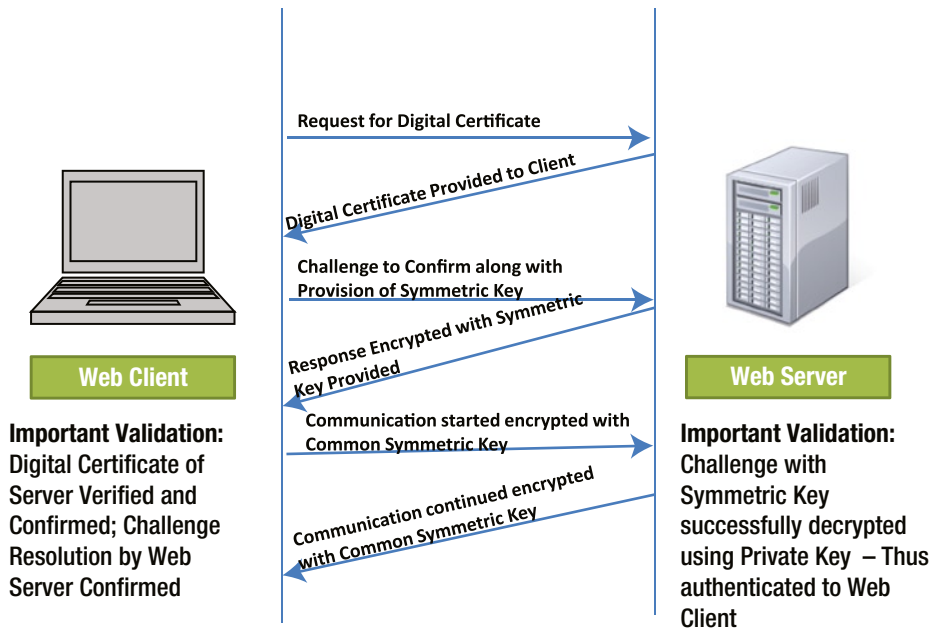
Request for Digital Certificate

Digital Certificate Provided to Client

Challenge to Confirm along with Provision of Symmetric Key

Response Encrypted with Symmetric Key Provided

Communication started encrypted with Common Symmetric Key

Communication continued encrypted with Common Symmetric Key

Web Client

Web Server

Important Validation: Digital Certificate of Server Verified and Confirmed; Challenge Resolution by Web Server Confirmed

Important Validation: Challenge with Symmetric Key successfully decrypted using Private Key – Thus authenticated to Web Client